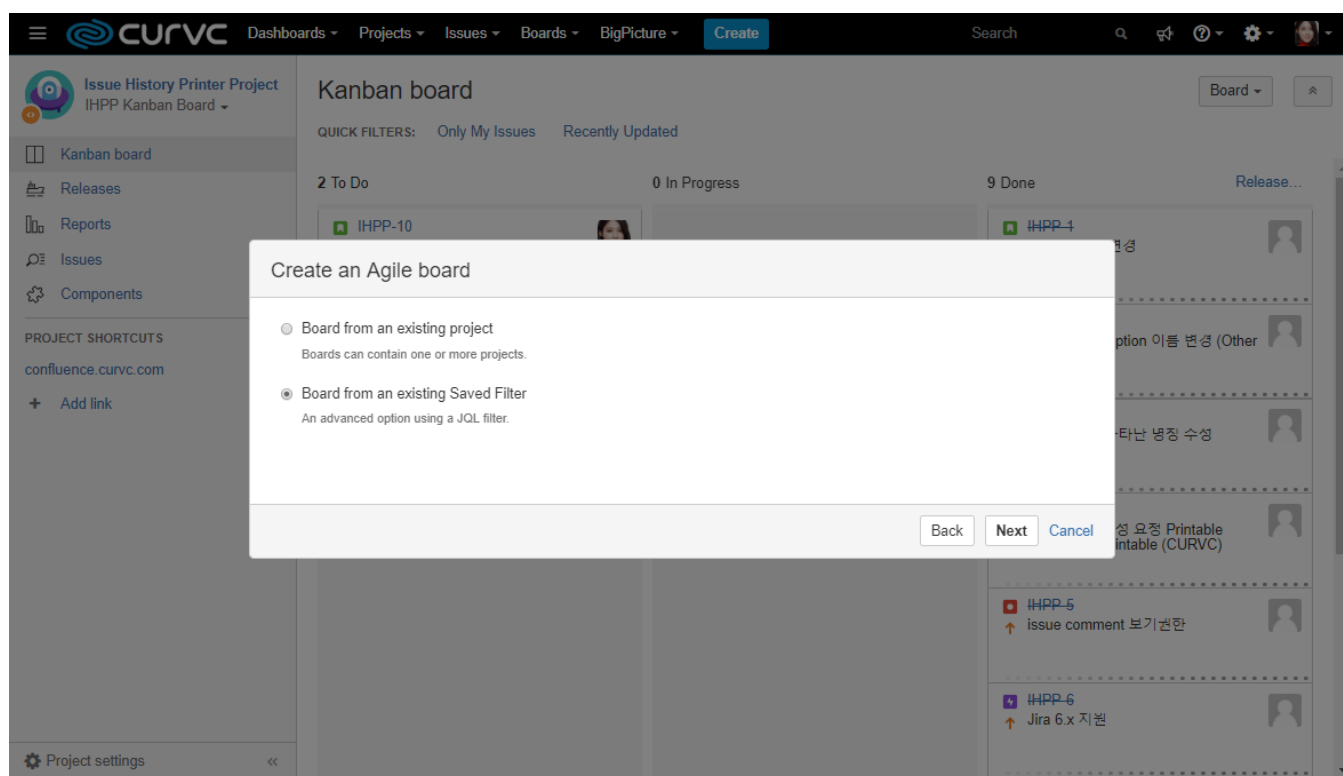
CURVC Dashboards Projects Issues Boards BigPicture Create Search

Issue History Printer Project
IHPP Kanban Board

Kanban board
Releases
Reports
Issues
Components

PROJECT SHORTCUTS
confluence.curvc.com
+ Add link

Project settings

Kanban board
QUICK FILTERS: Only My Issues Recently Updated
Board

2 To Do
IHPP-10

0 In Progress

9 Done
Release...
IHPP-1
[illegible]변경
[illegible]ption 이름 변경 (Other
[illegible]타난 병징 수성
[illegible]성 요정 Printable
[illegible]intable (CURVC)
IHPP-5
issue comment 보기권한
IHPP-6
Jira 6.x 지원

Create an Agile board
Board from an existing project
Boards can contain one or more projects.
Board from an existing Saved Filter
An advanced option using a JQL filter.
Back Next Cancel